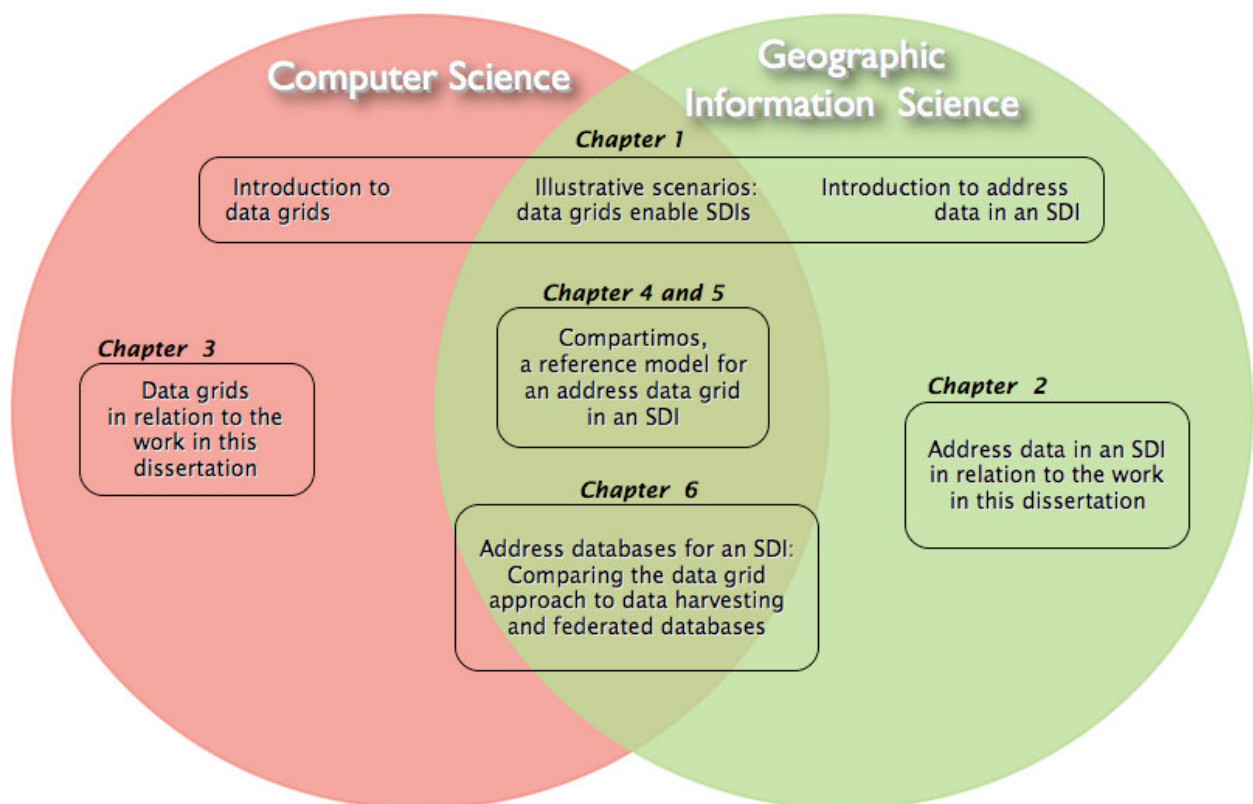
Computer Science

Geographic Information Science

Chapter 1

Introduction to data grids

Illustrative scenarios: data grids enable SDIs

Introduction to address data in an SDI

Chapter 3

Data grids in relation to the work in this dissertation

Chapter 4 and 5

Compartimos, a reference model for an address data grid in an SDI

Chapter 2

Address data in an SDI in relation to the work in this dissertation

Chapter 6

Address databases for an SDI: Comparing the data grid approach to data harvesting and federated databases